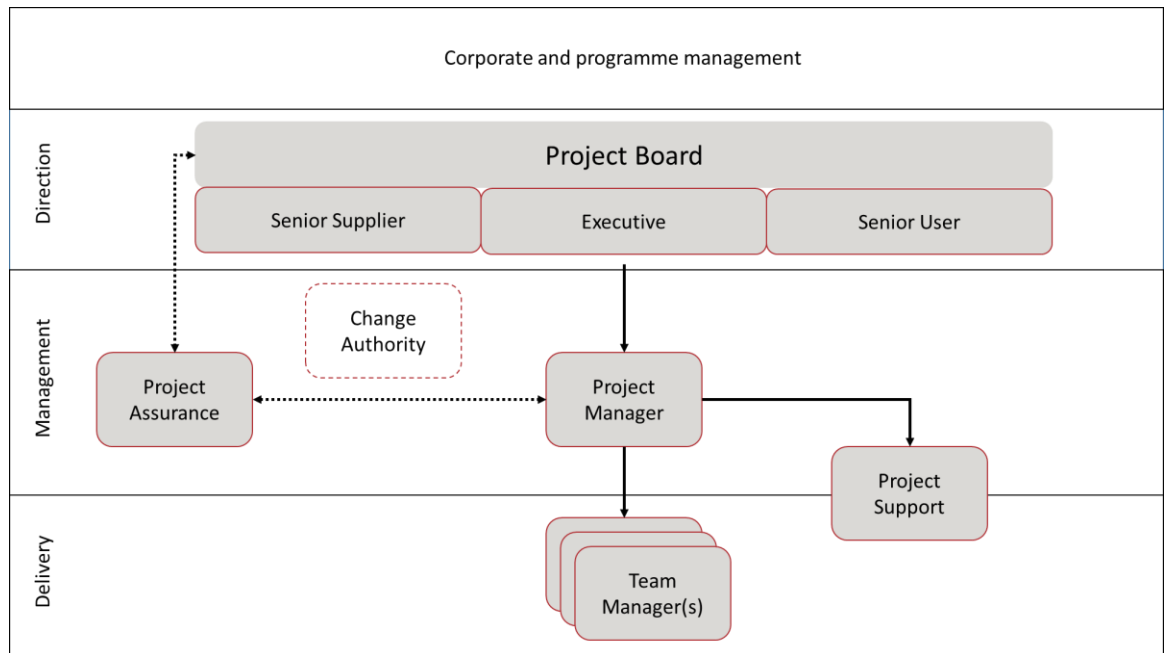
Corporate and programme management

Direction

Project Board

Senior Supplier

Executive

Senior User

Management

Change Authority

Project Assurance

Project Manager

Project Support

Delivery

Team Manager(s)